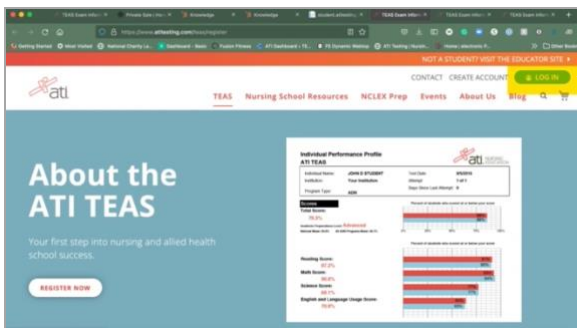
TEAS Exam Info | ×   Private Sale | Hu ×   Knowledge ×   Knowledge ×   student.admissio ×   TEAS Exam Info | ×   TEAS Exam Info ×   TEAS Exam Info ×

https://www.atitesting.com/teas/register

Getting Started   Most Visited   National Charity Le...   Dashboard - Basic   Fusion Fitness   ATI Dashboard - TE...   PE Dynamic Markup   ATI Testing | Nursin...   Home | electronic P...   Other Bookm

NOT A STUDENT? VISIT THE EDUCATOR SITE ›

CONTACT   CREATE ACCOUNT   LOG IN

ati

TEAS   Nursing School Resources   NCLEX Prep   Events   About Us   Blog

About the ATI TEAS

Your first step into nursing and allied health school success.

REGISTER NOW

Individual Performance Profile
ATI TEAS

ati

| Individual Name: | JOHN S STUDENT | Test Date: | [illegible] |
|---|---|---|---|
| Institution: | Your Institution | Attempt: | 1 of 1 |
| Program Type: | ADN | Days Since Last Attempt: | 0 |

Scores

Total Score:
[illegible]

Academic Preparedness Level: Advanced

Reading Score:
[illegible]

Math Score:
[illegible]

Science Score:
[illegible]

English and Language Usage Score:
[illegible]